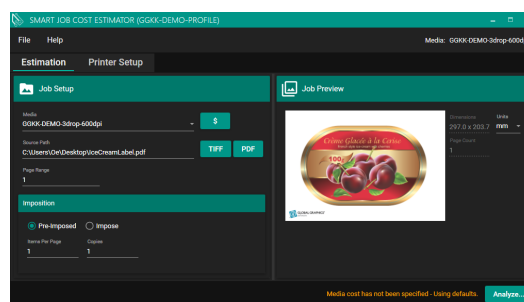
SMART JOB COST ESTIMATOR (GGKK-DEMO-PROFILE)

File Help

Media: GGKK-DEMO-3drop-600d

Estimation Printer Setup

Job Setup

Media
GGKK-DEMO-3drop-600dpi

$

Source Path
C:\Users\Oe\Desktop\IceCreamLabel.pdf

TIFF PDF

Page Range
1

Imposition

Pre-Imposed Impose

Items Per Page
1

Copies
1

Job Preview

Crème Glacée à la Cerise

100

GLOBAL GRAPHICS

Dimensions
297.0 x 203.7

Units
mm

Page Count
1

Media cost has not been specified - Using defaults.

Analyze...